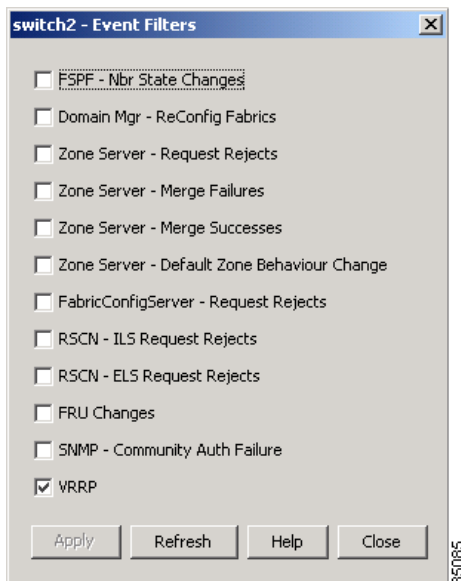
switch2 - Event Filters

FSPF - Nbr State Changes
Domain Mgr - ReConfig Fabrics
Zone Server - Request Rejects
Zone Server - Merge Failures
Zone Server - Merge Successes
Zone Server - Default Zone Behaviour Change
FabricConfigServer - Request Rejects
RSCN - ILS Request Rejects
RSCN - ELS Request Rejects
FRU Changes
SNMP - Community Auth Failure
VRRP

Apply
Refresh
Help
Close

85085